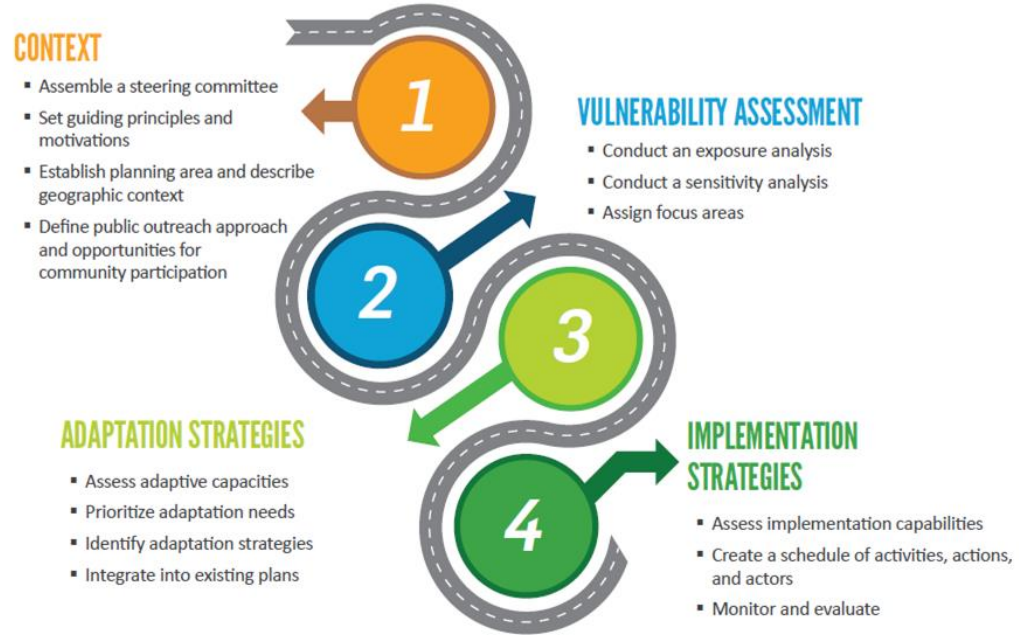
CONTEXT
- Assemble a steering committee
- Set guiding principles and motivations
- Establish planning area and describe geographic context
- Define public outreach approach and opportunities for community participation

1

VULNERABILITY ASSESSMENT
- Conduct an exposure analysis
- Conduct a sensitivity analysis
- Assign focus areas

2

3

ADAPTATION STRATEGIES
- Assess adaptive capacities
- Prioritize adaptation needs
- Identify adaptation strategies
- Integrate into existing plans

4

IMPLEMENTATION STRATEGIES
- Assess implementation capabilities
- Create a schedule of activities, actions, and actors
- Monitor and evaluate